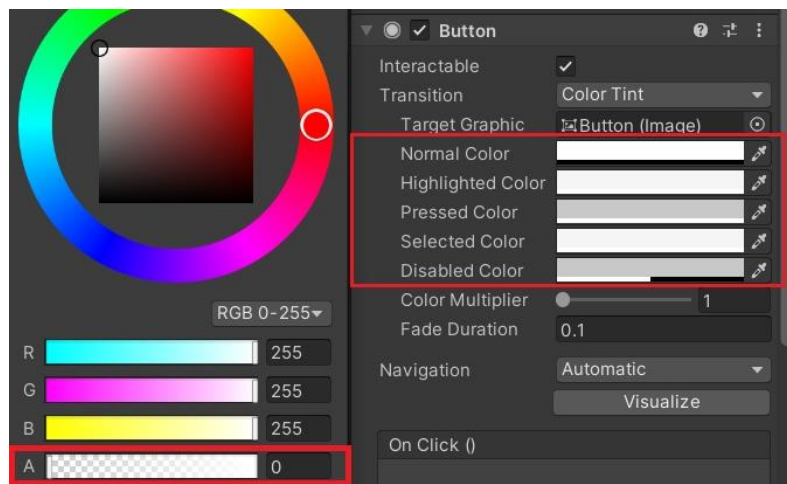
RGB 0-255

R 255

G 255

B 255

A 0

Button

Interactable

Transition Color Tint

Target Graphic Button (Image)

Normal Color

Highlighted Color

Pressed Color

Selected Color

Disabled Color

Color Multiplier 1

Fade Duration 0.1

Navigation Automatic

Visualize

On Click ()